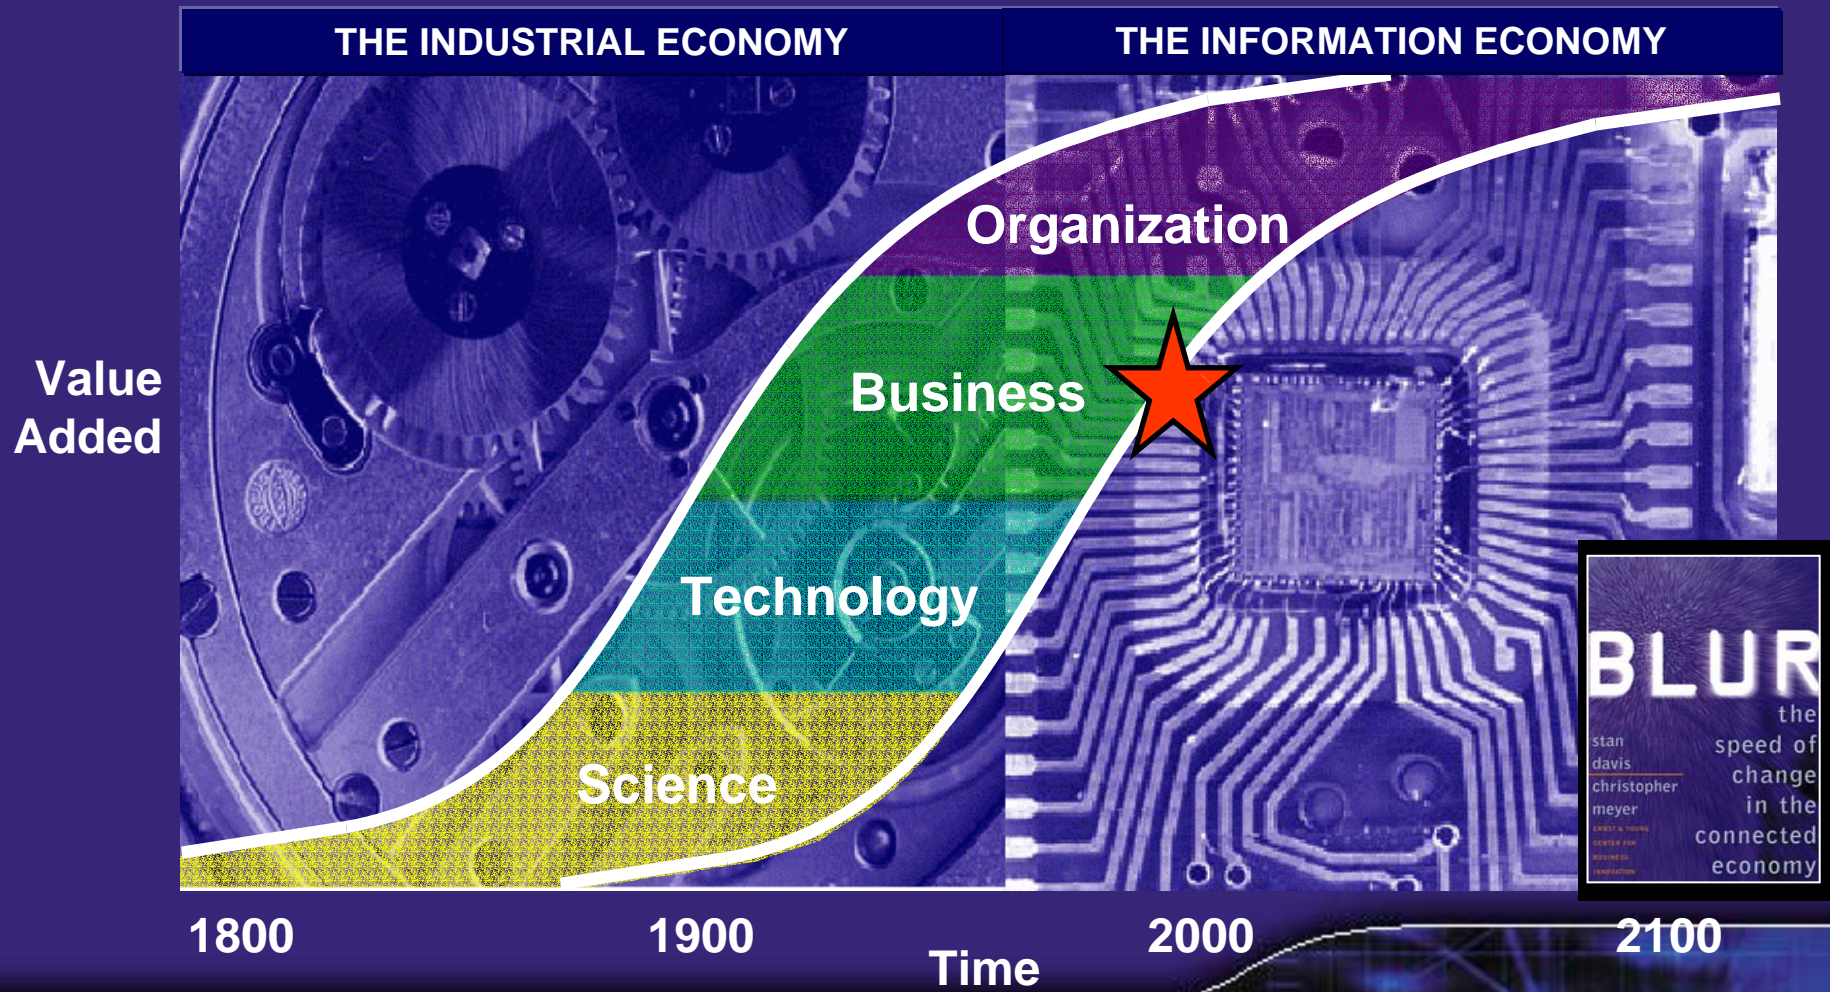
THE INDUSTRIAL ECONOMY

THE INFORMATION ECONOMY

Value Added

Organization

Business

Technology

Science

BLUR

the speed of change in the connected economy

stan davis

christopher meyer

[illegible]

1800

1900

2000

2100

Time